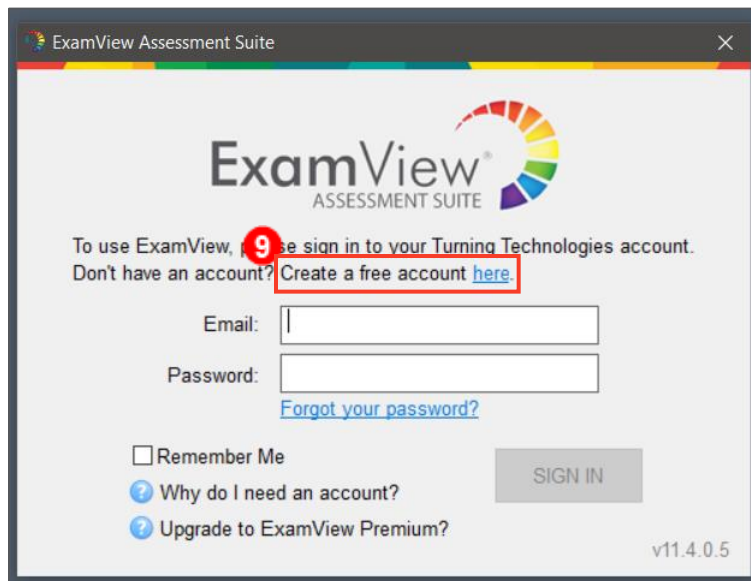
ExamView Assessment Suite

ExamView®
ASSESSMENT SUITE

To use ExamView, p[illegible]se sign in to your Turning Technologies account.
Don't have an account? Create a free account here.

9

Email:

Password:

Forgot your password?

Remember Me

SIGN IN

Why do I need an account?

Upgrade to ExamView Premium?

v11.4.0.5